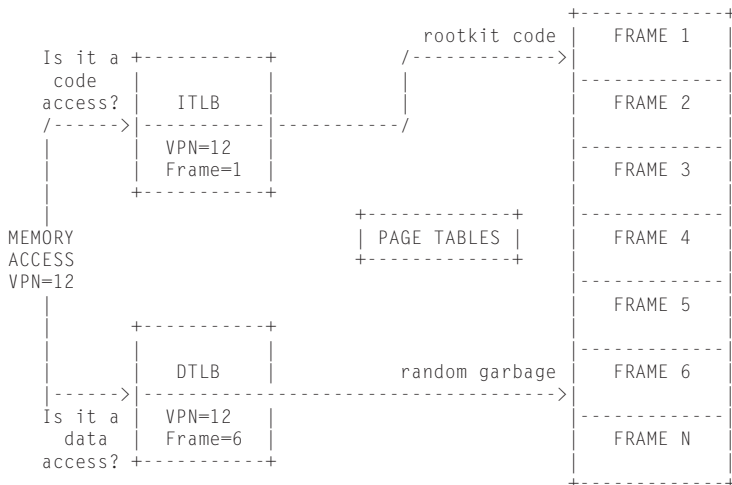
Is it a code access?

ITLB

VPN=12
Frame=1

rootkit code

FRAME 1

FRAME 2

FRAME 3

PAGE TABLES

FRAME 4

MEMORY ACCESS VPN=12

FRAME 5

DTLB

random garbage

FRAME 6

Is it a data access?

VPN=12
Frame=6

FRAME N